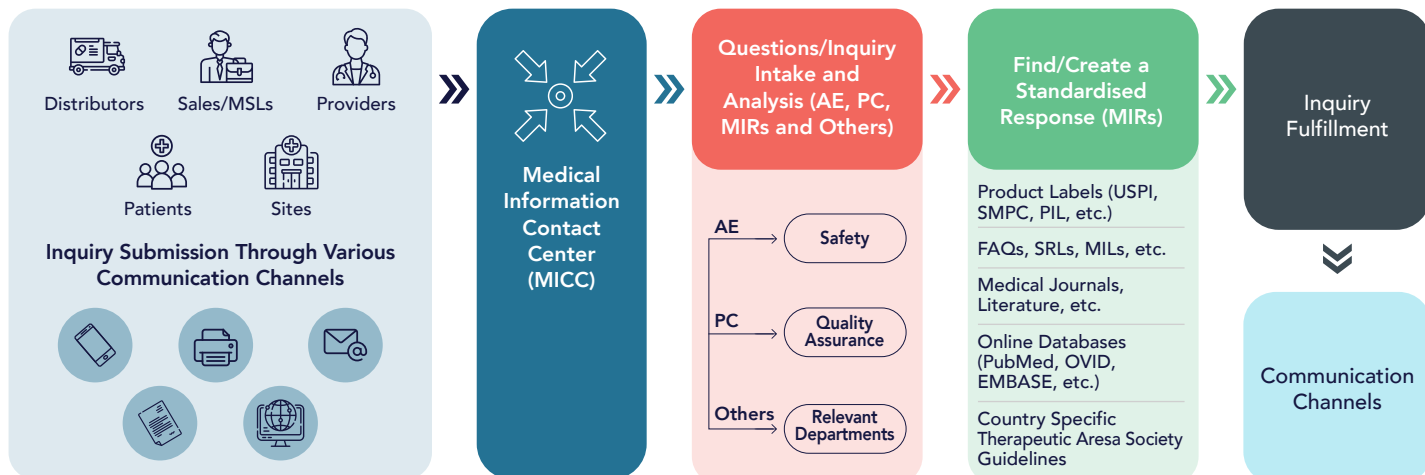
Distributors

Sales/MSLs

Providers

Patients

Sites

Inquiry Submission Through Various Communication Channels

Medical Information Contact Center (MICC)

Questions/Inquiry Intake and Analysis (AE, PC, MIRs and Others)

AE

Safety

PC

Quality Assurance

Others

Relevant Departments

Find/Create a Standardised Response (MIRs)

Product Labels (USPI, SMPC, PIL, etc.)

FAQs, SRLs, MILs, etc.

Medical Journals, Literature, etc.

Online Databases (PubMed, OVID, EMBASE, etc.)

Country Specific Therapeutic Aresa Society Guidelines

Inquiry Fulfillment

Communication Channels